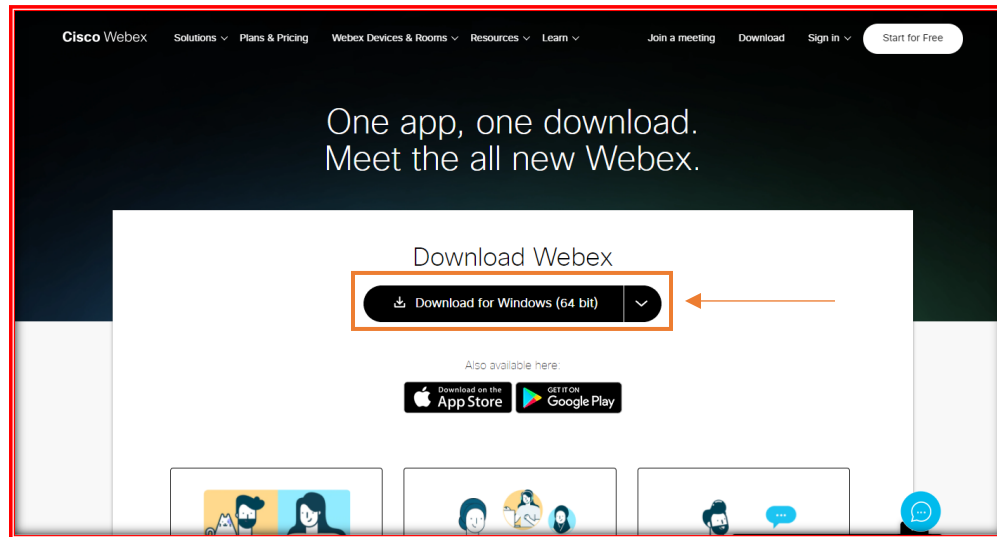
Cisco Webex Solutions Plans & Pricing Webex Devices & Rooms Resources Learn Join a meeting Download Sign in Start for Free

One app, one download.
Meet the all new Webex.

Download Webex

Download for Windows (64 bit)

Also available here:

Download on the App Store

GET IT ON Google Play